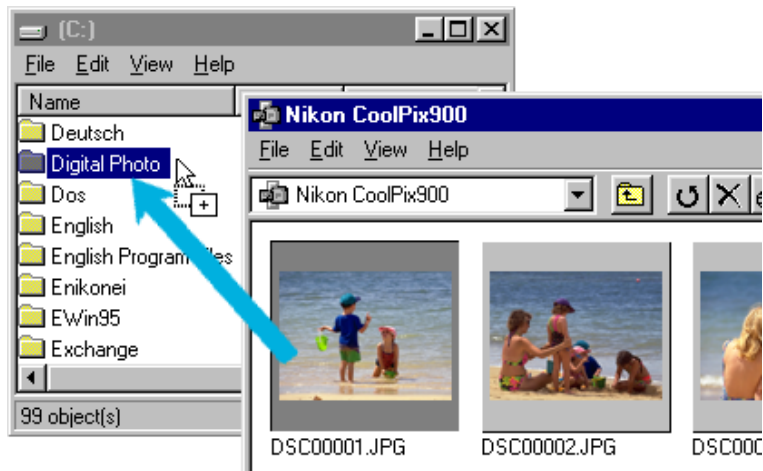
(C:)
File Edit View Help
Name
Deutsch
Digital Photo
Dos
English
English Program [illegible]les
Enikonei
EWin95
Exchange
99 object(s)

Nikon CoolPix900
File Edit View Help
Nikon CoolPix900
DSC00001.JPG
DSC00002.JPG
DSC000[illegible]